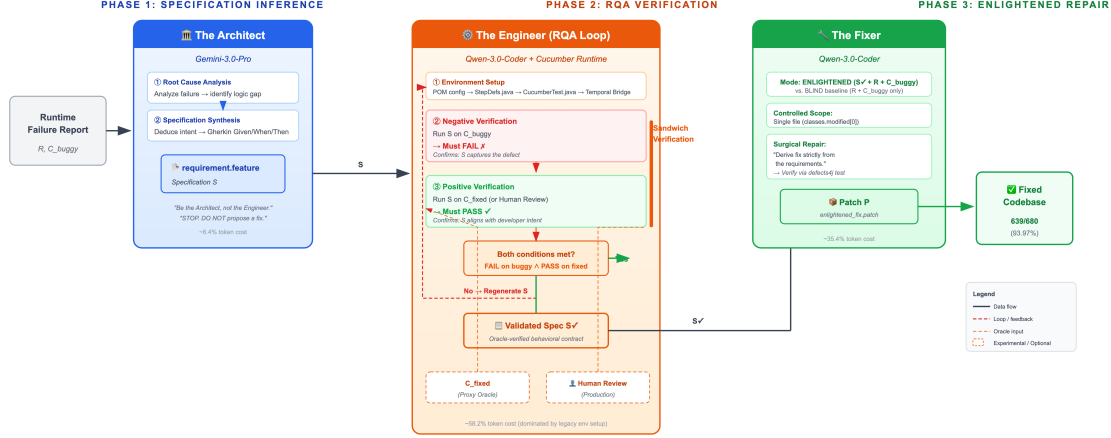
PHASE 1: SPECIFICATION INFERENCE

PHASE 2: RQA VERIFICATION

PHASE 3: ENLIGHTENED REPAIR

Runtime Failure Report

R, C_buggy

The Architect

Gemini-3.0-Pro

① Root Cause Analysis
Analyze failure → identify logic gap

② Specification Synthesis
Deduce intent → Gherkin Given/When/Then

requirement.feature
Specification S

"Be the Architect, not the Engineer."
"STOP. DO NOT propose a fix."

~6.4% token cost

S

The Engineer (RQA Loop)

Qwen-3.0-Coder + Cucumber Runtime

① Environment Setup
POM config → StepDefs.java → CucumberTest.java → Temporal Bridge

② Negative Verification
Run S on C_buggy
→ Must FAIL ✗
Confirms: S captures the defect

Sandwich Verification

③ Positive Verification
Run S on C_fixed (or Human Review)
→ Must PASS ✓
Confirms: S aligns with developer intent

Both conditions met?
FAIL on buggy ∧ PASS on fixed

No → Regenerate S

Validated Spec S✓
Oracle-verified behavioral contract

C_fixed
(Proxy Oracle)

Human Review
(Production)

~58.2% token cost (dominated by legacy env setup)

S✓

The Fixer

Qwen-3.0-Coder

Mode: ENLIGHTENED (S✓ + R + C_buggy)
vs. BLIND baseline (R + C_buggy only)

Controlled Scope:
Single file (classes.modified[0])

Surgical Repair:
"Derive fix strictly from the requirements."
→ Verify via defects4j test

Patch P
enlightened_fix.patch

~35.4% token cost

Fixed Codebase
639/680
(93.97%)

Legend
Data flow
Loop / feedback
Oracle input
Experimental / Optional